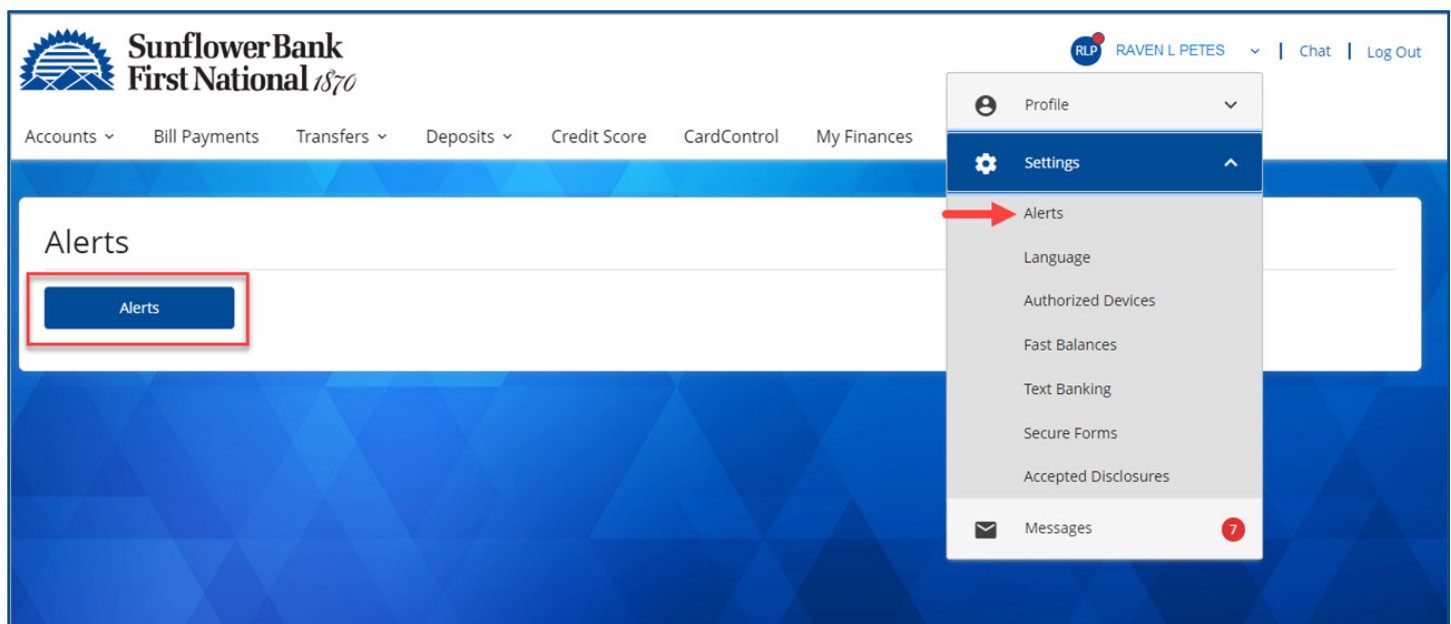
SunflowerBank
First National 1870

RLP RAVEN L PETES | Chat | Log Out

Accounts Bill Payments Transfers Deposits Credit Score CardControl My Finances

Profile

Settings

Alerts

Language

Authorized Devices

Fast Balances

Text Banking

Secure Forms

Accepted Disclosures

Messages 7

Alerts

Alerts